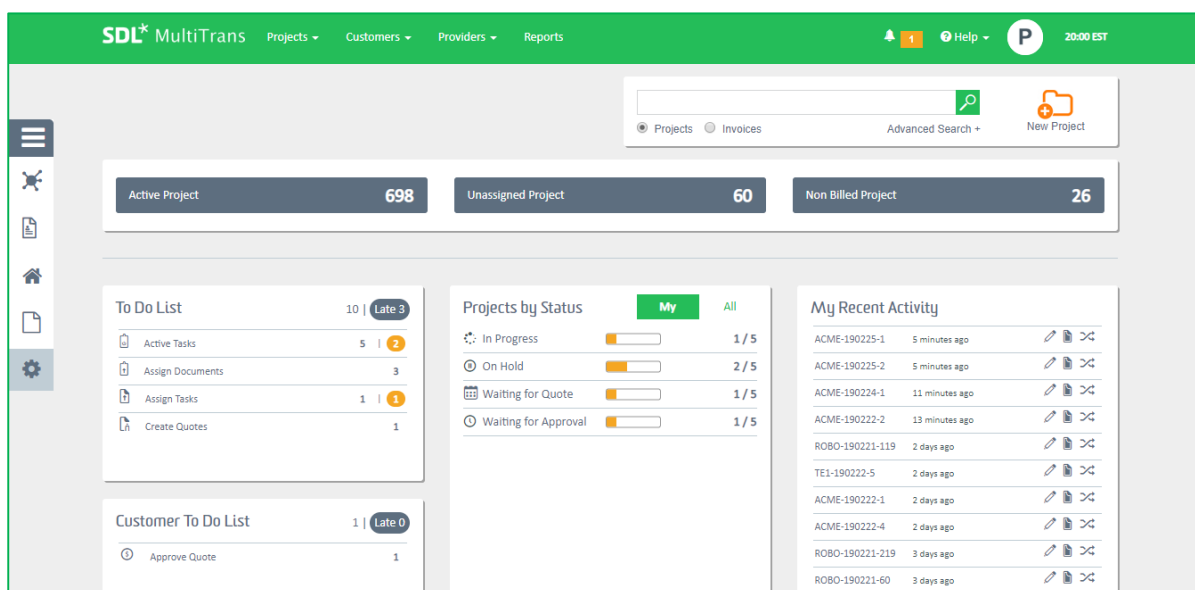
SDL* MultiTrans Projects Customers Providers Reports 1 Help P 20:00 EST

Projects Invoices Advanced Search + New Project

Active Project 698
Unassigned Project 60
Non Billed Project 26

To Do List 10 | Late 3

| | |
|---|---|
| Active Tasks | 5 \| 2 |
| Assign Documents | 3 |
| Assign Tasks | 1 \| 1 |
| Create Quotes | 1 |

Customer To Do List 1 | Late 0

| | |
|---|---|
| Approve Quote | 1 |

Projects by Status My All

| | |
|---|---|
| In Progress | 1 / 5 |
| On Hold | 2 / 5 |
| Waiting for Quote | 1 / 5 |
| Waiting for Approval | 1 / 5 |

My Recent Activity

| | |
|---|---|
| ACME-190225-1 | 5 minutes ago |
| ACME-190225-2 | 5 minutes ago |
| ACME-190224-1 | 11 minutes ago |
| ACME-190222-2 | 13 minutes ago |
| ROBO-190221-119 | 2 days ago |
| TE1-190222-5 | 2 days ago |
| ACME-190222-1 | 2 days ago |
| ACME-190222-4 | 2 days ago |
| ROBO-190221-219 | 3 days ago |
| ROBO-190221-60 | 3 days ago |